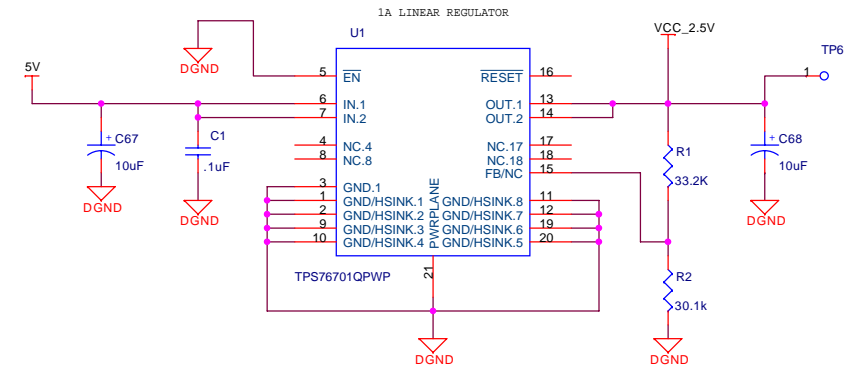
1A LINEAR REGULATOR

U1

DGND

5V

5 $\overline{EN}$
6 IN.1
7 IN.2
4 NC.4
8 NC.8
3 GND.1
1 GND/HSINK.1
2 GND/HSINK.2
9 GND/HSINK.3
10 GND/HSINK.4

$\overline{RESET}$ 16
OUT.1 13
OUT.2 14
NC.17 17
NC.18 18
FB/NC 15
GND/HSINK.8 11
GND/HSINK.7 12
GND/HSINK.6 19
GND/HSINK.5 20

PWRPLANE
21

TPS76701QPWP

+ C67
10uF
DGND

C1
.1uF
DGND

DGND

VCC_2.5V

R1
33.2K

R2
30.1k
DGND

TP6
1

+ C68
10uF
DGND